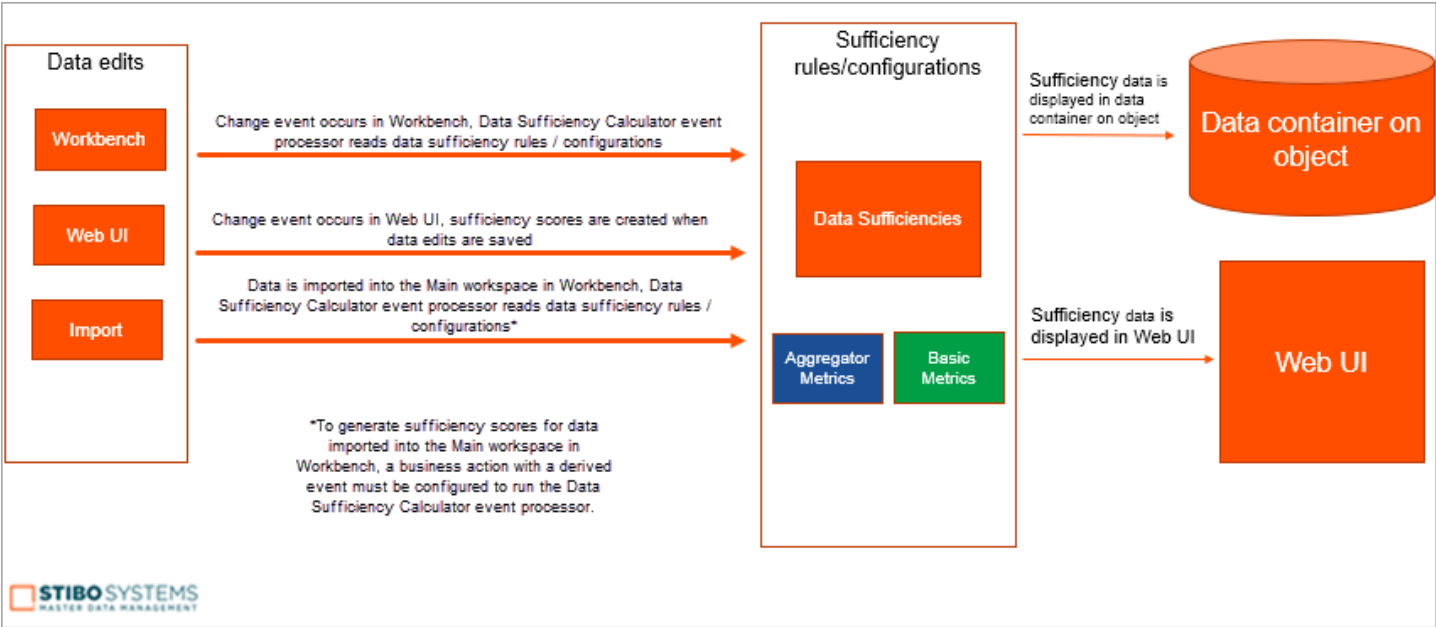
Data edits

Workbench

Web UI

Import

Change event occurs in Workbench, Data Sufficiency Calculator event processor reads data sufficiency rules / configurations

Change event occurs in Web UI, sufficiency scores are created when data edits are saved

Data is imported into the Main workspace in Workbench, Data Sufficiency Calculator event processor reads data sufficiency rules / configurations*

*To generate sufficiency scores for data imported into the Main workspace in Workbench, a business action with a derived event must be configured to run the Data Sufficiency Calculator event processor.

Sufficiency rules/configurations

Data Sufficiencies

Aggregator Metrics

Basic Metrics

Sufficiency data is displayed in data container on object

Data container on object

Sufficiency data is displayed in Web UI

Web UI

STIBO SYSTEMS
MASTER DATA MANAGEMENT